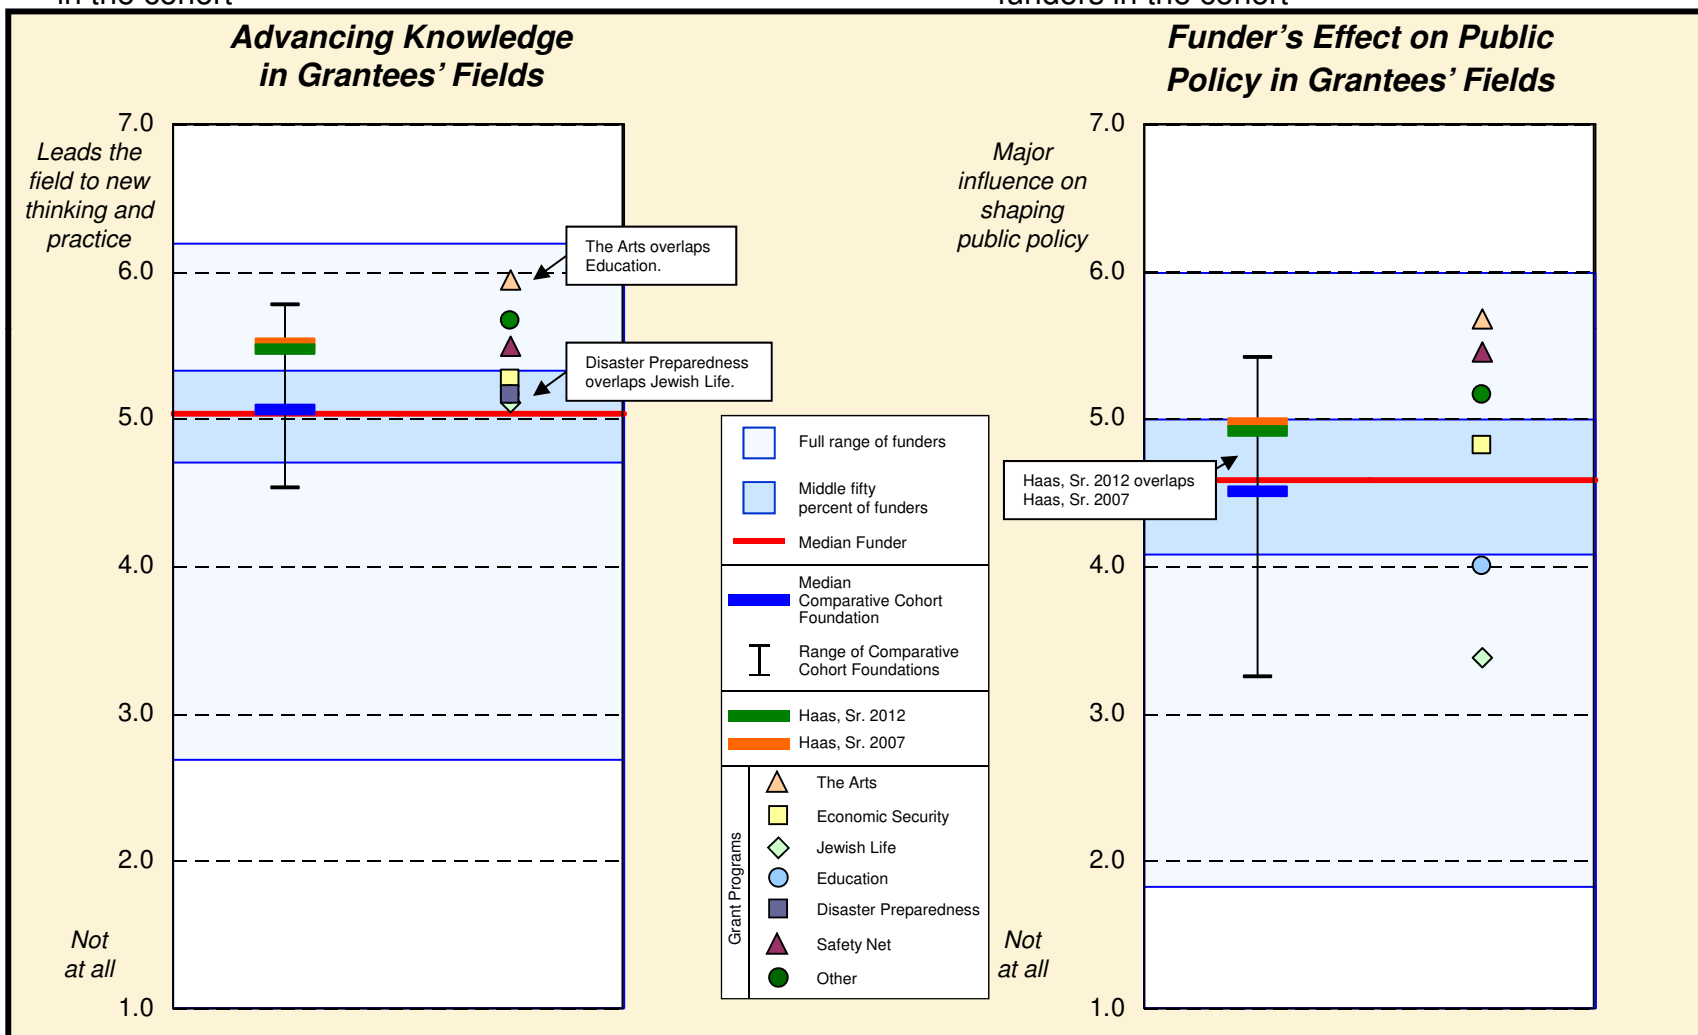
Advancing Knowledge in Grantees' Fields

7.0
Leads the field to new thinking and practice
6.0
5.0
4.0
3.0
2.0
Not at all
1.0

The Arts overlaps Education.

Disaster Preparedness overlaps Jewish Life.

Funder's Effect on Public Policy in Grantees' Fields

7.0
Major influence on shaping public policy
6.0
5.0
4.0
3.0
2.0
Not at all
1.0

Haas, Sr. 2012 overlaps Haas, Sr. 2007

Full range of funders
Middle fifty percent of funders
Median Funder
Median Comparative Cohort Foundation
Range of Comparative Cohort Foundations
Haas, Sr. 2012
Haas, Sr. 2007
Grant Programs
The Arts
Economic Security
Jewish Life
Education
Disaster Preparedness
Safety Net
Other